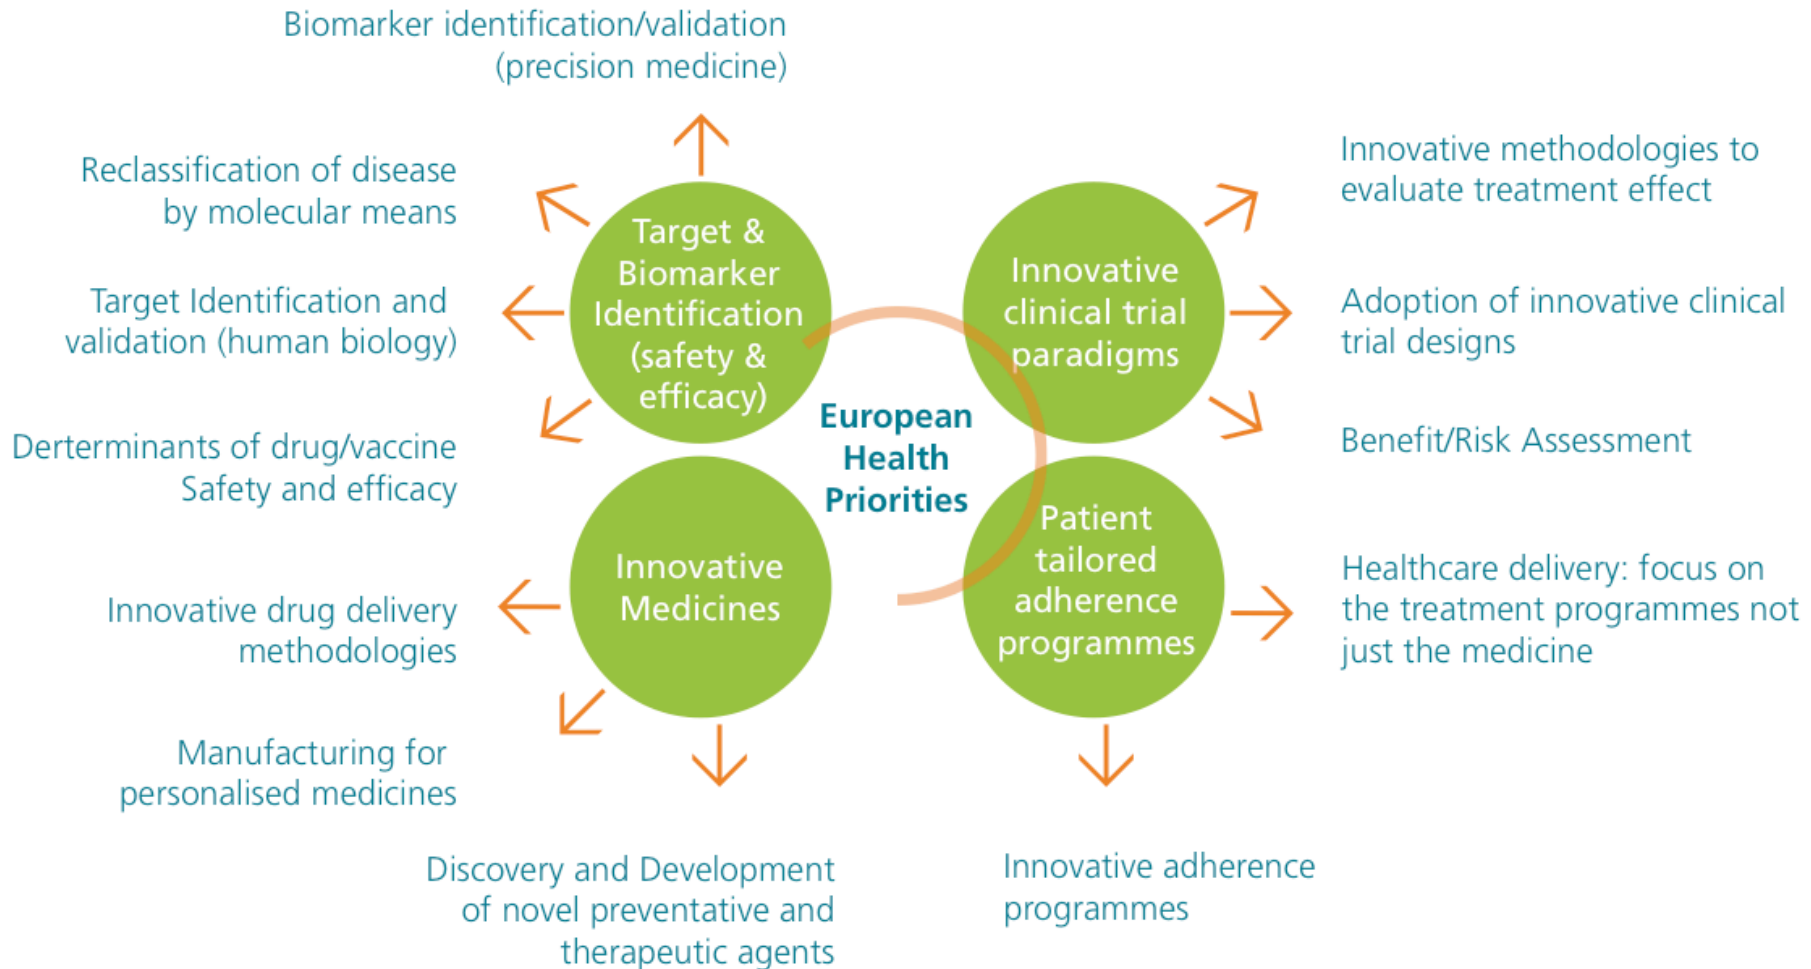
Biomarker identification/validation (precision medicine)

Reclassification of disease by molecular means

Target Identification and validation (human biology)

Derterminants of drug/vaccine Safety and efficacy

Innovative drug delivery methodologies

Manufacturing for personalised medicines

Discovery and Development of novel preventative and therapeutic agents

Target & Biomarker Identification (safety & efficacy)

Innovative clinical trial paradigms

European Health Priorities

Innovative Medicines

Patient tailored adherence programmes

Innovative methodologies to evaluate treatment effect

Adoption of innovative clinical trial designs

Benefit/Risk Assessment

Healthcare delivery: focus on the treatment programmes not just the medicine

Innovative adherence programmes